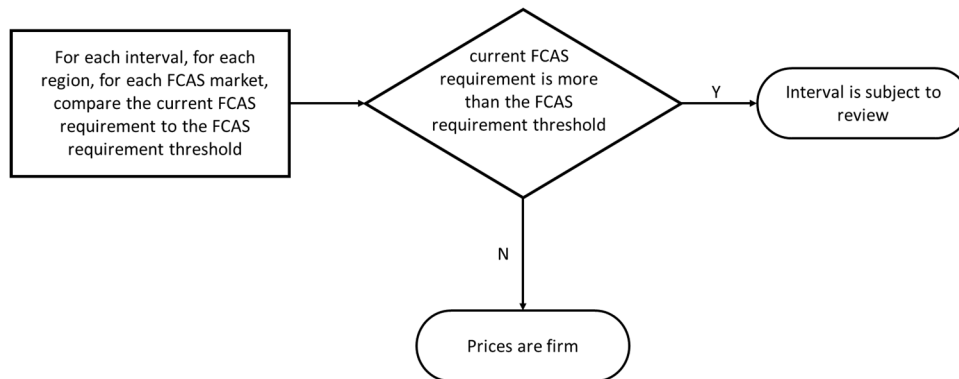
For each interval, for each region, for each FCAS market, compare the current FCAS requirement to the FCAS requirement threshold

current FCAS requirement is more than the FCAS requirement threshold

Y

Interval is subject to review

N

Prices are firm